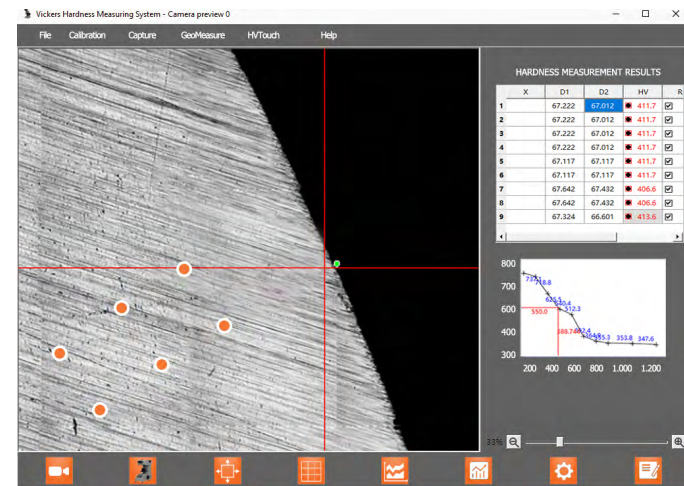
Vickers Hardness Measuring System - Camera preview 0

File Calibration Capture GeoMeasure HVTouch Help

HARDNESS MEASUREMENT RESULTS

| | X | D1 | D2 | HV | R |
|---|---|---|---|---|---|
| 1 | | 67.222 | 67.012 | 411.7 | ☑ |
| 2 | | 67.222 | 67.012 | 411.7 | ☑ |
| 3 | | 67.222 | 67.012 | 411.7 | ☑ |
| 4 | | 67.222 | 67.012 | 411.7 | ☑ |
| 5 | | 67.117 | 67.117 | 411.7 | ☑ |
| 6 | | 67.117 | 67.117 | 411.7 | ☑ |
| 7 | | 67.642 | 67.432 | 406.6 | ☑ |
| 8 | | 67.642 | 67.432 | 406.6 | ☑ |
| 9 | | 67.324 | 66.601 | 413.6 | ☑ |

800
600
400
300
200 400 600 800 1.000 1.200
718.8
625.5
550.0
512.3
388.7
353.8
347.6

33%